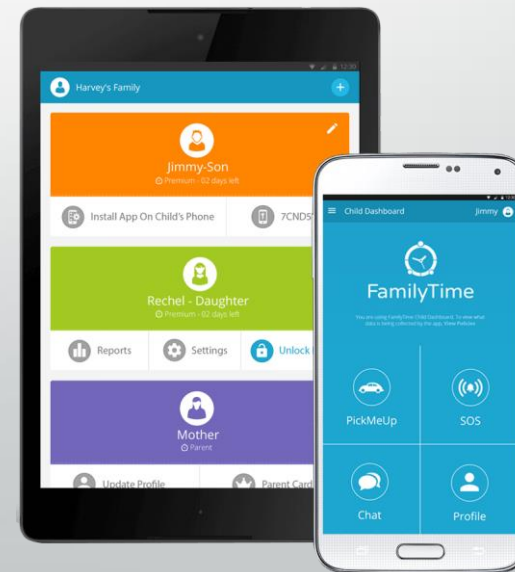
12:30

Harvey's Family

Jimmy-Son
Premium - 02 days left

Install App On Child's Phone

7CND5

Rechel - Daughter
Premium - 02 days left

Reports

Settings

Unlock

Mother
Parent

Update Profile

Parent Card

Child Dashboard

Jimmy

FamilyTime

You are using FamilyTime Child Dashboard. To view what data is being collected by the app. View Policies

PickMeUp

SOS

Chat

Profile